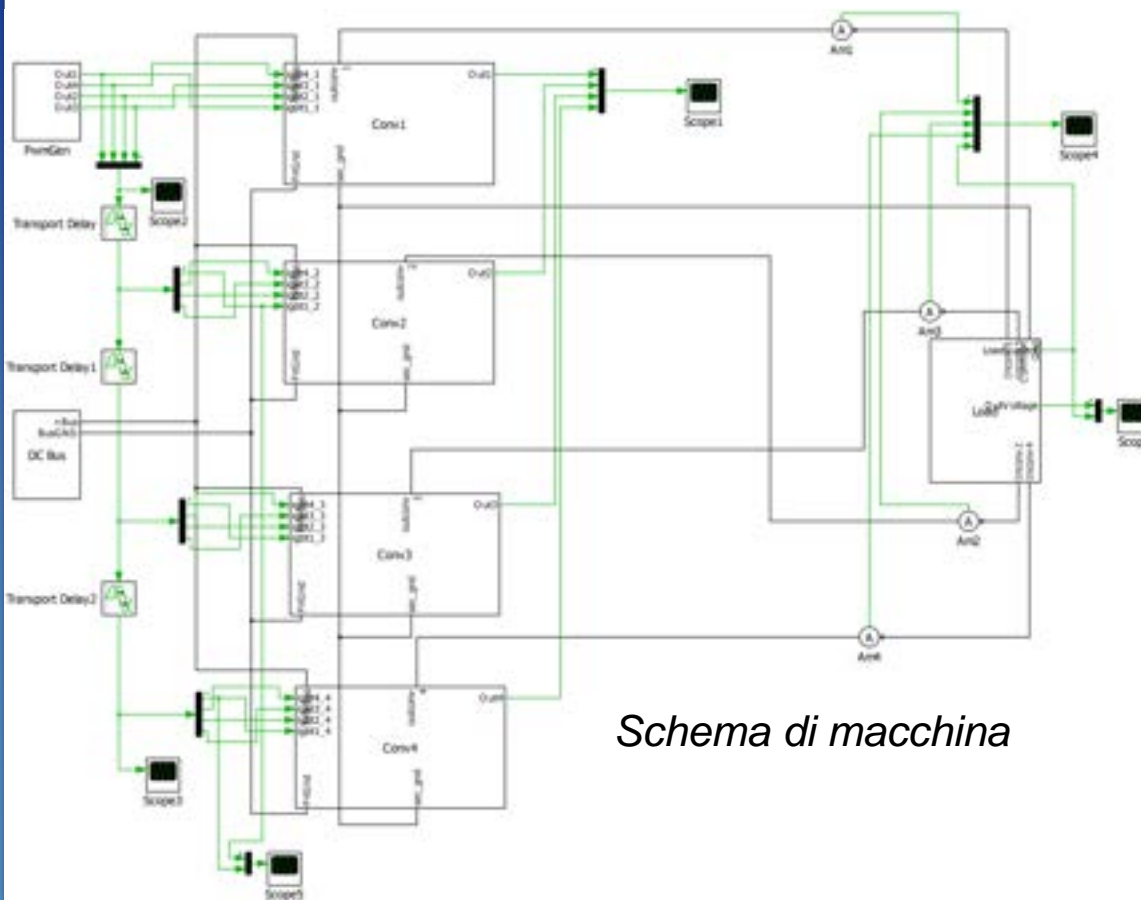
Am1

Out1
Out4
Out2
Out3

PwmGen

Conv1

Out1

Scope1

Scope4

Scope2

Transport Delay

Out2

Conv2

Am3

Transport Delay1

Load

Out_Voltage

Scop

DC Bus

Out3

Conv3

Am2

Transport Delay2

Am4

Out4

Conv4

Schema di macchina

Scope3

Scope5